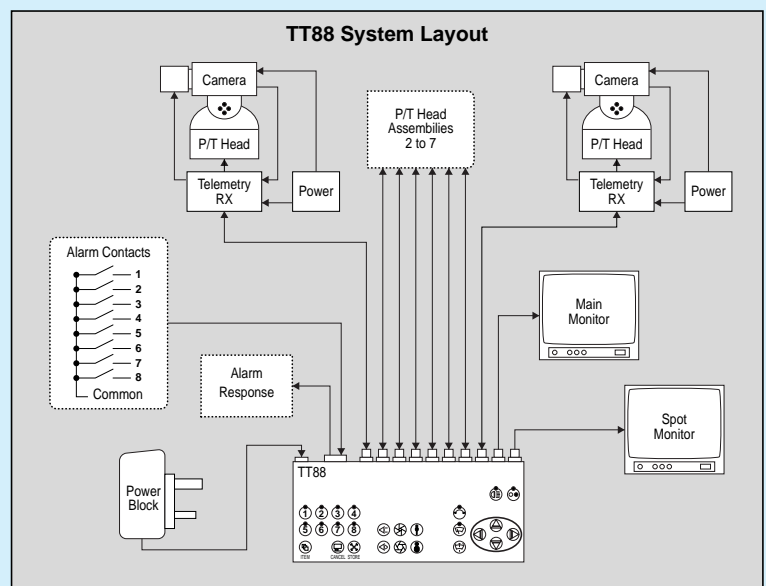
TT88 System Layout

Camera

P/T Head

Telemetry RX

Power

P/T Head Assemblies 2 to 7

Camera

P/T Head

Telemetry RX

Power

Alarm Contacts
1
2
3
4
5
6
7
8
Common

Main Monitor

Alarm Response

Spot Monitor

Power Block

TT88

1 2 3 4
5 6 7 8

ITEM CANCEL STORE